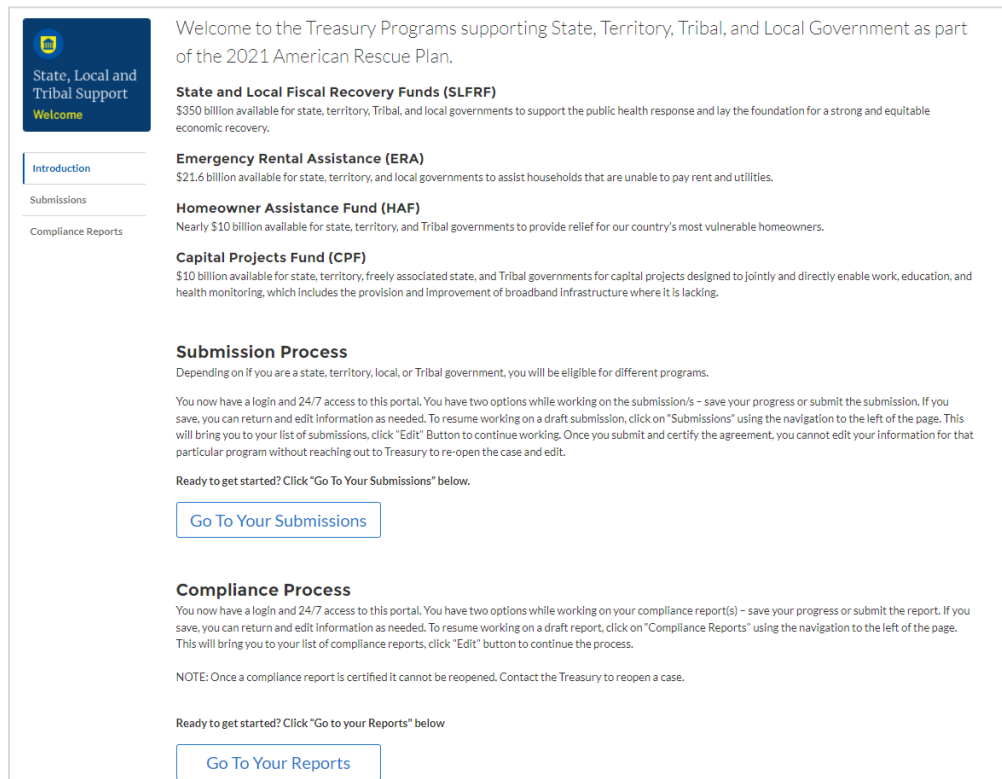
State, Local and Tribal Support
Welcome

Introduction
Submissions
Compliance Reports

Welcome to the Treasury Programs supporting State, Territory, Tribal, and Local Government as part of the 2021 American Rescue Plan.

State and Local Fiscal Recovery Funds (SLFRF)
$350 billion available for state, territory, Tribal, and local governments to support the public health response and lay the foundation for a strong and equitable economic recovery.

Emergency Rental Assistance (ERA)
$21.6 billion available for state, territory, and local governments to assist households that are unable to pay rent and utilities.

Homeowner Assistance Fund (HAF)
Nearly $10 billion available for state, territory, and Tribal governments to provide relief for our country's most vulnerable homeowners.

Capital Projects Fund (CPF)
$10 billion available for state, territory, freely associated state, and Tribal governments for capital projects designed to jointly and directly enable work, education, and health monitoring, which includes the provision and improvement of broadband infrastructure where it is lacking.

Submission Process
Depending on if you are a state, territory, local, or Tribal government, you will be eligible for different programs.

You now have a login and 24/7 access to this portal. You have two options while working on the submission/s – save your progress or submit the submission. If you save, you can return and edit information as needed. To resume working on a draft submission, click on "Submissions" using the navigation to the left of the page. This will bring you to your list of submissions, click "Edit" Button to continue working. Once you submit and certify the agreement, you cannot edit your information for that particular program without reaching out to Treasury to re-open the case and edit.

Ready to get started? Click "Go To Your Submissions" below.

Go To Your Submissions

Compliance Process
You now have a login and 24/7 access to this portal. You have two options while working on your compliance report(s) – save your progress or submit the report. If you save, you can return and edit information as needed. To resume working on a draft report, click on "Compliance Reports" using the navigation to the left of the page. This will bring you to your list of compliance reports, click "Edit" button to continue the process.

NOTE: Once a compliance report is certified it cannot be reopened. Contact the Treasury to reopen a case.

Ready to get started? Click "Go to your Reports" below

Go To Your Reports